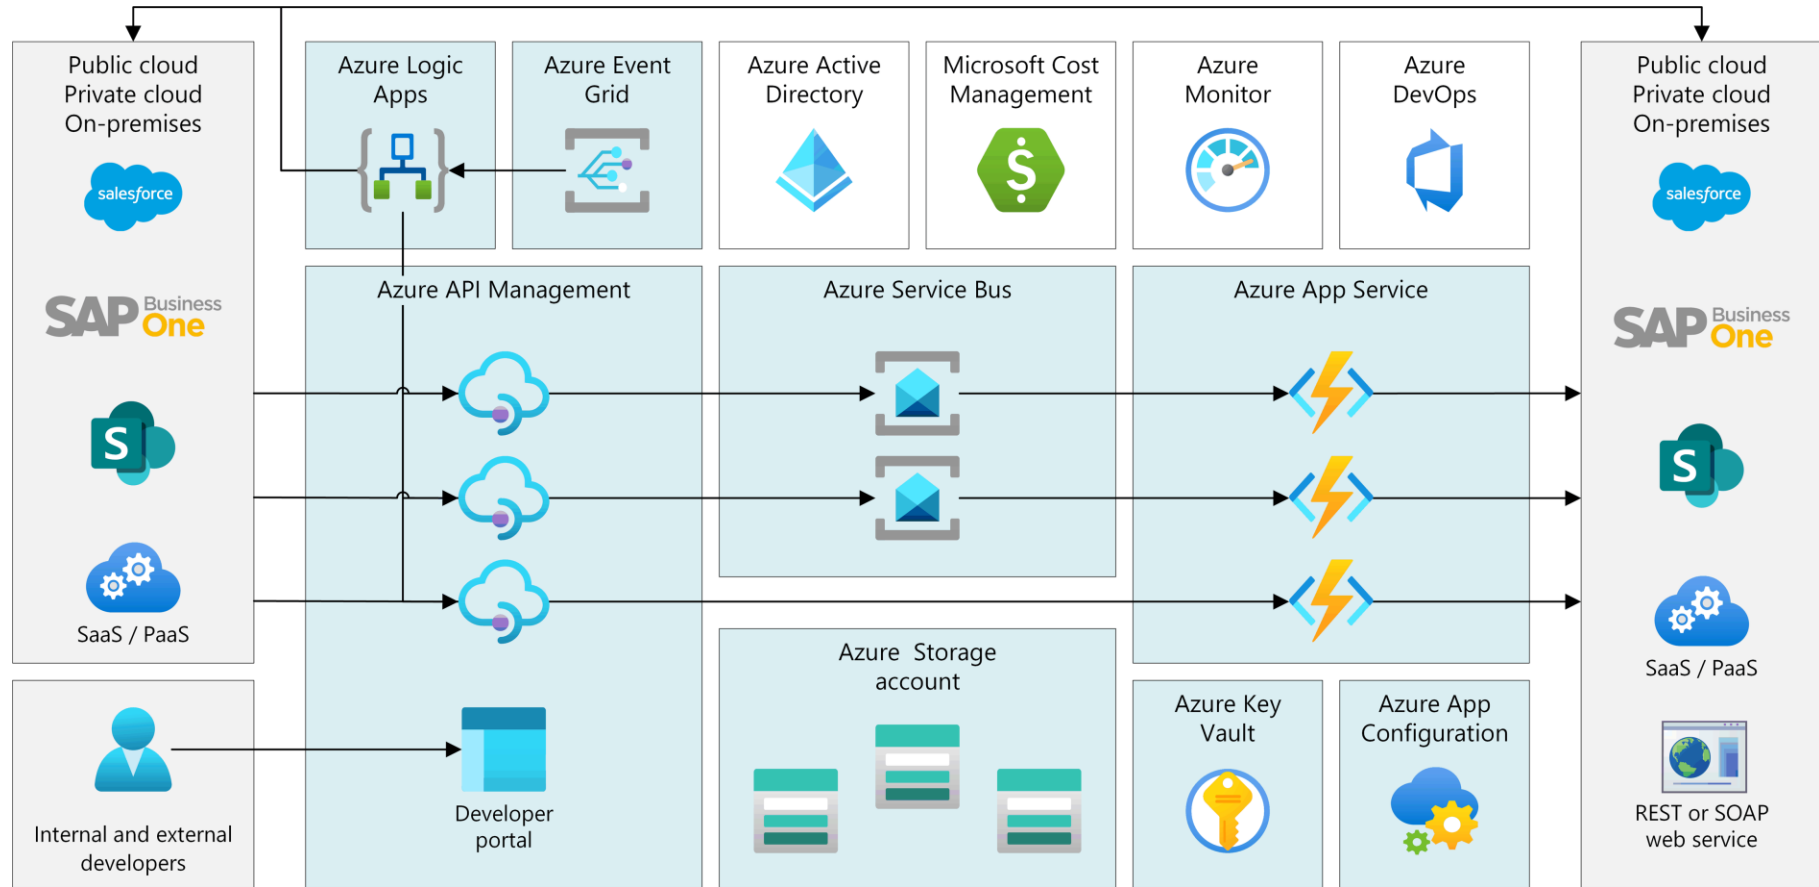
Public cloud
Private cloud
On-premises

salesforce

SAP Business One

SaaS / PaaS

Internal and external developers

Azure Logic Apps

Azure Event Grid

Azure Active Directory

Microsoft Cost Management

Azure Monitor

Azure DevOps

Azure API Management

Developer portal

Azure Service Bus

Azure Storage account

Azure App Service

Azure Key Vault

Azure App Configuration

Public cloud
Private cloud
On-premises

salesforce

SAP Business One

SaaS / PaaS

REST or SOAP web service